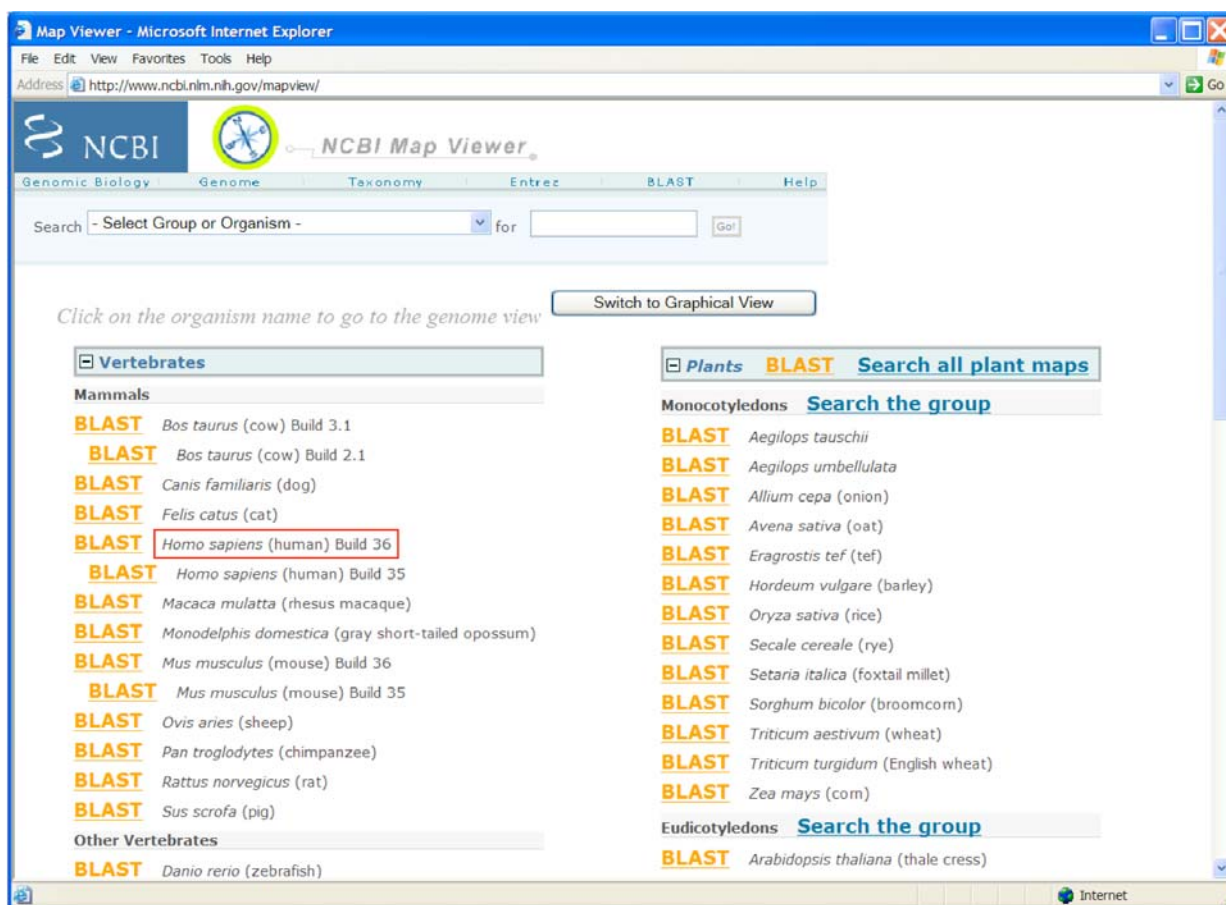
Map Viewer - Microsoft Internet Explorer

File Edit View Favorites Tools Help

Address http://www.ncbi.nlm.nih.gov/mapview/

Go

NCBI

NCBI Map Viewer

Genomic Biology | Genome | Taxonomy | Entrez | BLAST | Help

Search - Select Group or Organism - for Go!

Click on the organism name to go to the genome view

Switch to Graphical View

Vertebrates

Mammals

BLAST Bos taurus (cow) Build 3.1

BLAST Bos taurus (cow) Build 2.1

BLAST Canis familiaris (dog)

BLAST Felis catus (cat)

BLAST Homo sapiens (human) Build 36

BLAST Homo sapiens (human) Build 35

BLAST Macaca mulatta (rhesus macaque)

BLAST Monodelphis domestica (gray short-tailed opossum)

BLAST Mus musculus (mouse) Build 36

BLAST Mus musculus (mouse) Build 35

BLAST Ovis aries (sheep)

BLAST Pan troglodytes (chimpanzee)

BLAST Rattus norvegicus (rat)

BLAST Sus scrofa (pig)

Other Vertebrates

BLAST Danio rerio (zebrafish)

Plants BLAST Search all plant maps

Monocotyledons Search the group

BLAST Aegilops tauschii

BLAST Aegilops umbellulata

BLAST Allium cepa (onion)

BLAST Avena sativa (oat)

BLAST Eragrostis tef (tef)

BLAST Hordeum vulgare (barley)

BLAST Oryza sativa (rice)

BLAST Secale cereale (rye)

BLAST Setaria italica (foxtail millet)

BLAST Sorghum bicolor (broomcorn)

BLAST Triticum aestivum (wheat)

BLAST Triticum turgidum (English wheat)

BLAST Zea mays (corn)

Eudicotyledons Search the group

BLAST Arabidopsis thaliana (thale cress)

Internet